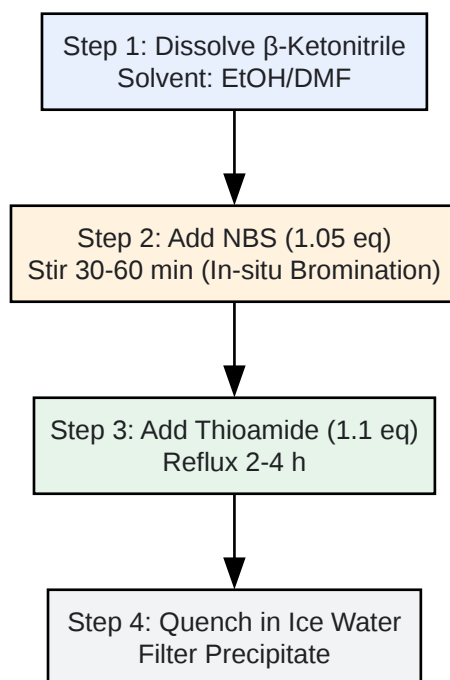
Step 1: Dissolve β-Ketonitrile
Solvent: EtOH/DMF

Step 2: Add NBS (1.05 eq)
Stir 30-60 min (In-situ Bromination)

Step 3: Add Thioamide (1.1 eq)
Reflux 2-4 h

Step 4: Quench in Ice Water
Filter Precipitate